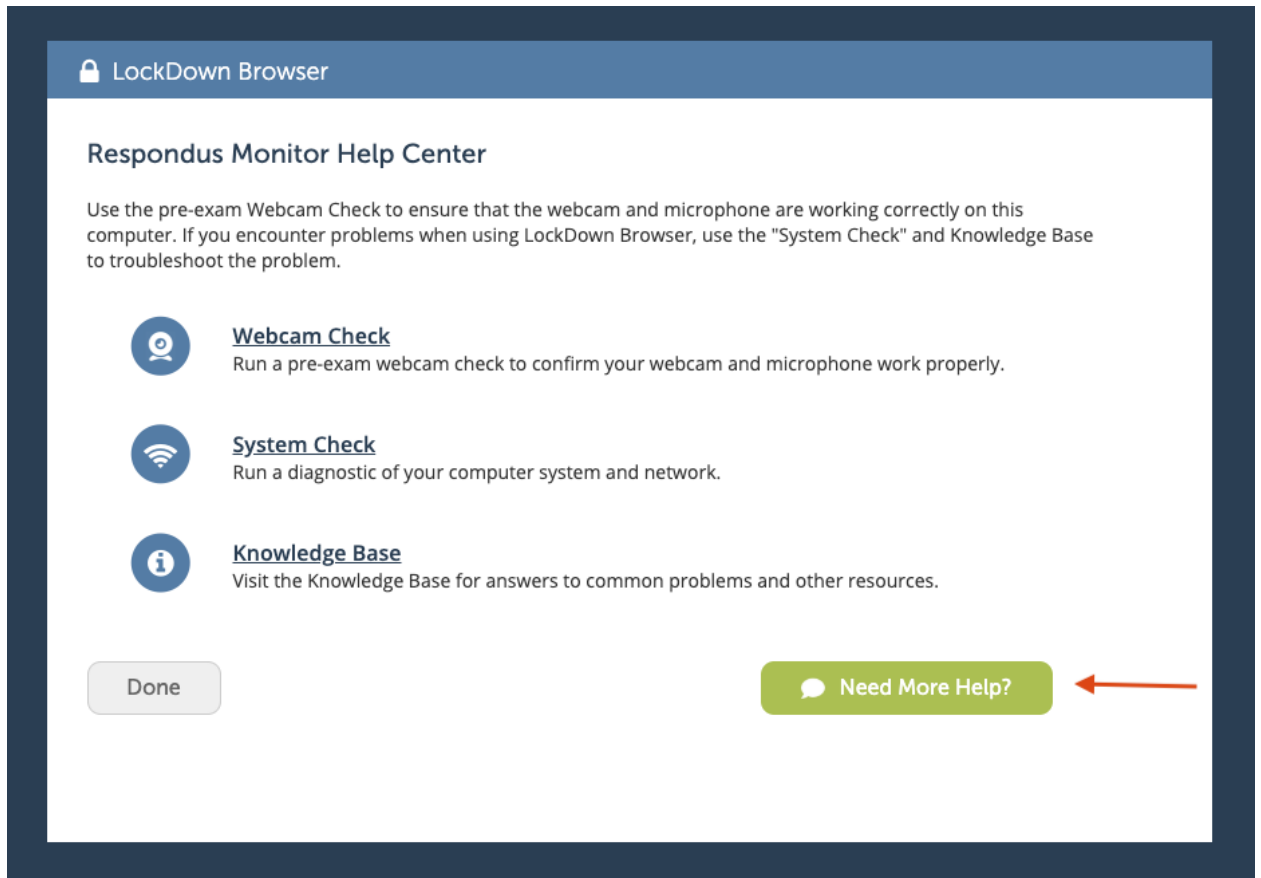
LockDown Browser

Respondus Monitor Help Center

Use the pre-exam Webcam Check to ensure that the webcam and microphone are working correctly on this computer. If you encounter problems when using LockDown Browser, use the "System Check" and Knowledge Base to troubleshoot the problem.

Webcam Check
Run a pre-exam webcam check to confirm your webcam and microphone work properly.

System Check
Run a diagnostic of your computer system and network.

Knowledge Base
Visit the Knowledge Base for answers to common problems and other resources.

Done

Need More Help?